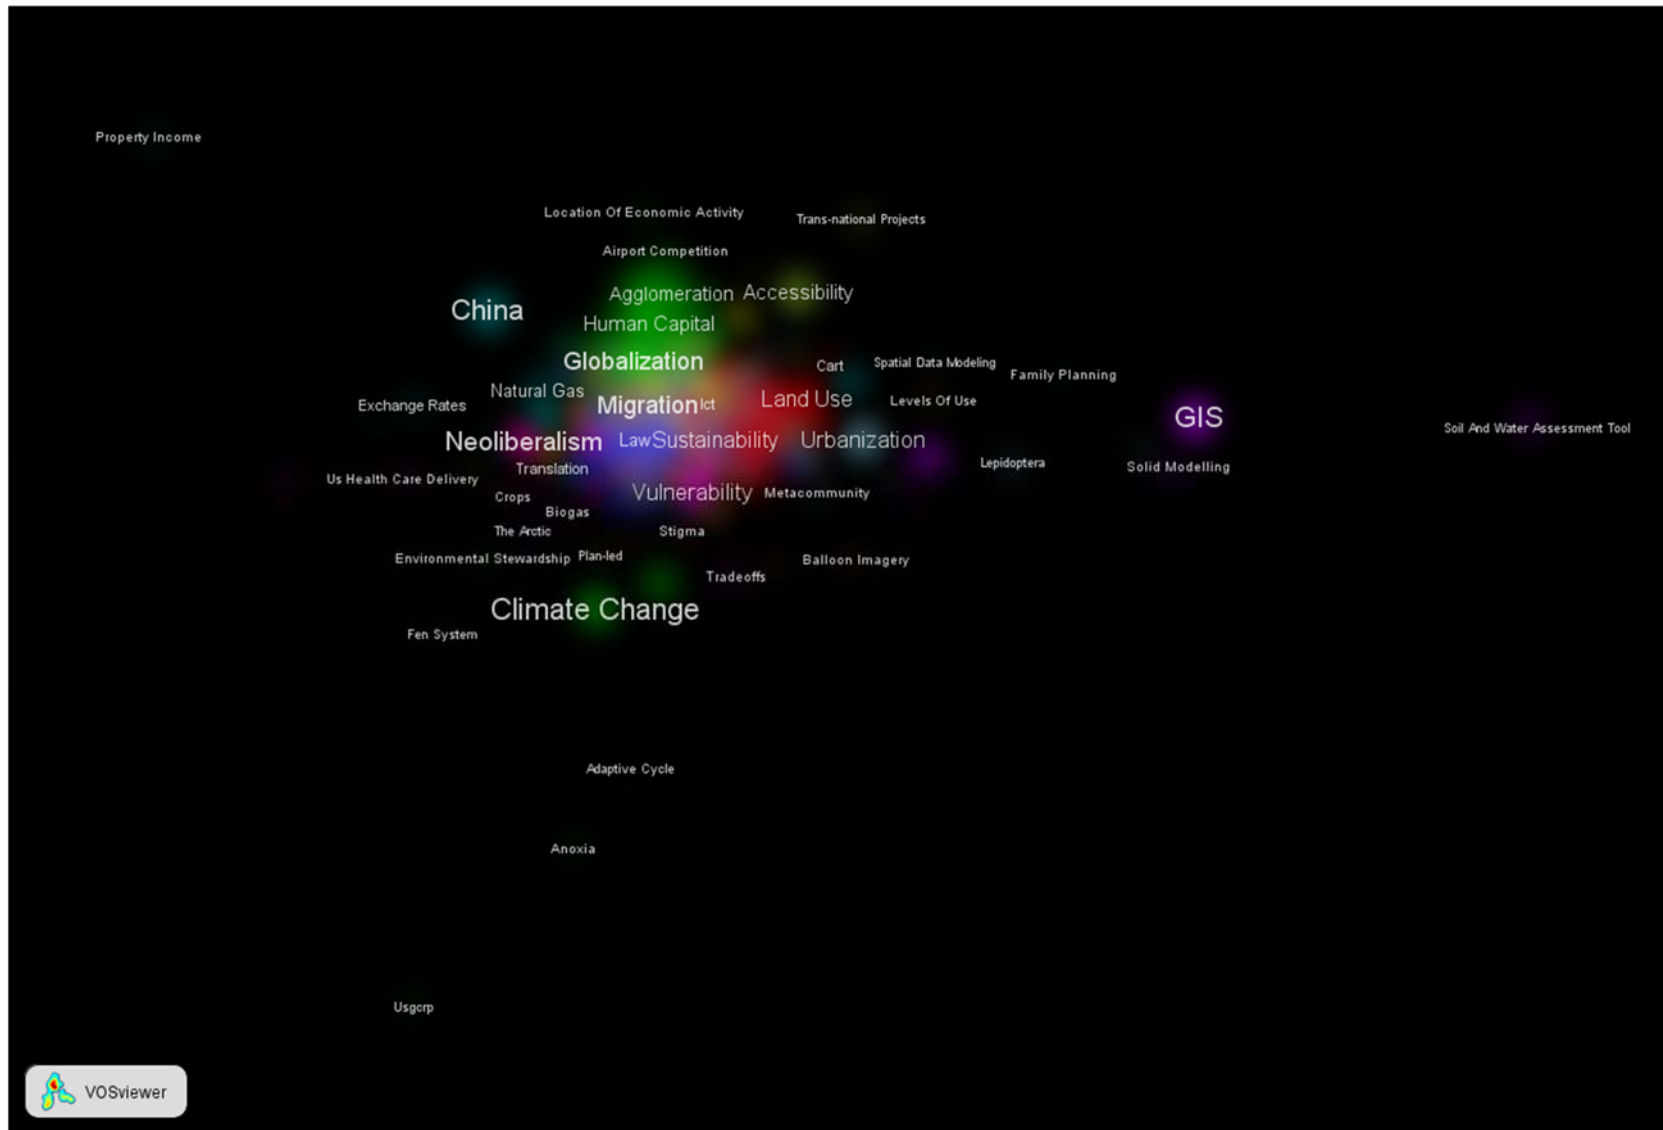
Property Income

Location Of Economic Activity

Trans-national Projects

Airport Competition

China

Agglomeration

Accessibility

Human Capital

Globalization

Cart

Spatial Data Modeling

Family Planning

Natural Gas

Exchange Rates

Migration

Ict

Land Use

Levels Of Use

GIS

Soil And Water Assessment Tool

Neoliberalism

Law

Sustainability

Urbanization

Translation

Lepidoptera

Solid Modelling

Us Health Care Delivery

Crops

Vulnerability

Metacommunity

Biogas

The Arctic

Stigma

Environmental Stewardship

Plan-led

Balloon Imagery

Tradeoffs

Climate Change

Fen System

Adaptive Cycle

Anoxia

Usgcrp

VOSviewer